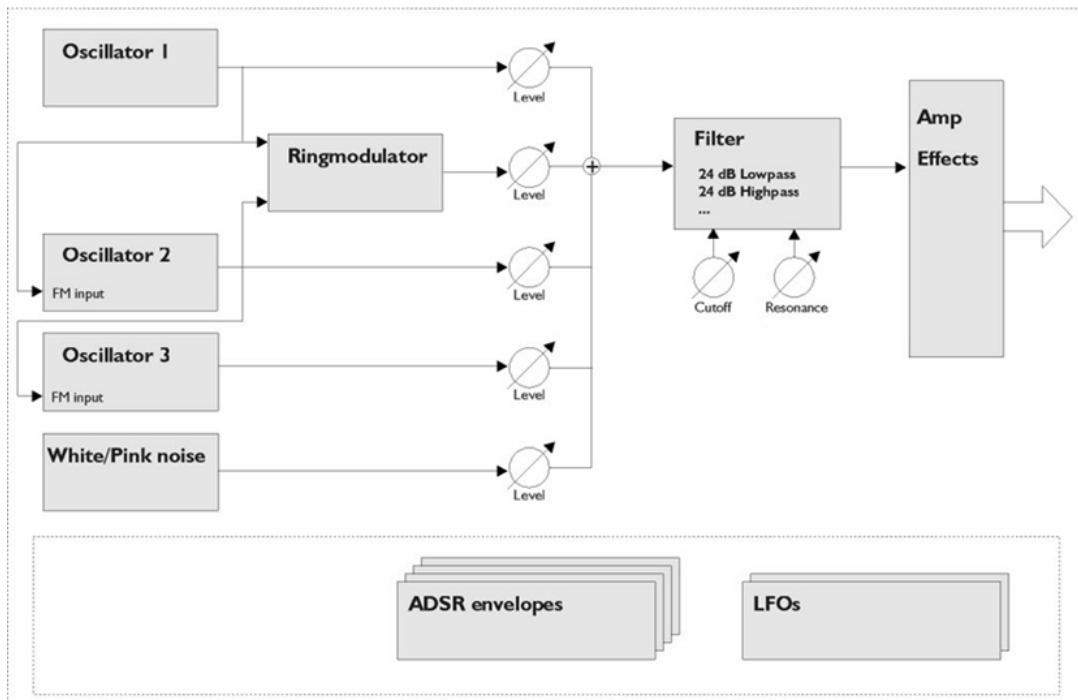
Oscillator 1

Level

Ringmodulator

Level

Filter
24 dB Lowpass
24 dB Highpass
...

Amp
Effects

Oscillator 2
FM input

Level

Cutoff

Resonance

Oscillator 3
FM input

Level

White/Pink noise

Level

ADSR envelopes

LFOs